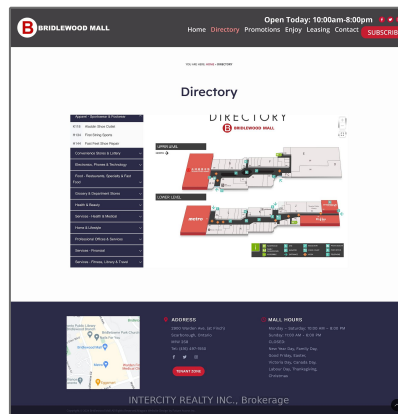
BRIDLEWOOD MALL

Open Today: 10:00am-8:00pm

Home Directory Promotions Enjoy Leasing Contact SUBSCRIBE

YOU ARE HERE: HOME » DIRECTORY

Directory

Apparel - Accessories & Footwear

Bandit Shoe Outlet

First String Sports

Foot Fest Shoe Repair

Convenience Stores & Lottery

Electronics, Phones & Technology

Food - Restaurants, Specialty & Fast Food

Grocery & Department Stores

Health & Beauty

Services - Health & Medical

Home & Lifestyle

Professional Offices & Services

Services - Personal

Services - Fitness, Library & Travel

DIRECTORY

BRIDLEWOOD MALL

UPPER LEVEL

LOWER LEVEL

metro

ADDRESS

2900 Warden Ave. (at Finch) Scarborough, Ontario M1W 2S8

TEL: (416) 497-1600

TENANT ZONE

MALL HOURS

Monday – Saturday: 10:00 AM – 8:00 PM

Sunday: 11:00 AM – 6:00 PM

CLOSED:

New Year Day, Family Day, Good Friday, Easter, Victoria Day, Canada Day, Labour Day, Thanksgiving, Christmas

INTERCITY REALTY INC., Brokerage